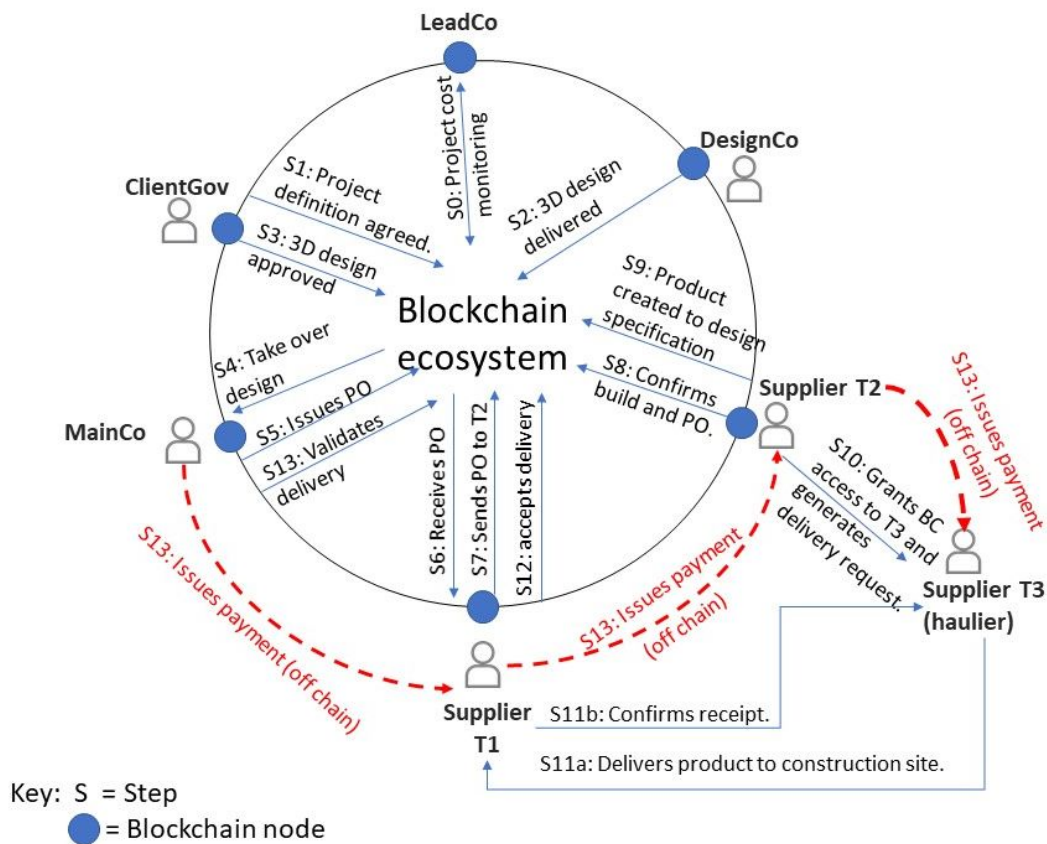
LeadCo

S0: Project cost monitoring

DesignCo

S2: 3D design delivered

ClientGov

S1: Project definition agreed.

S3: 3D design approved

Blockchain ecosystem

S9: Product created to design specification

S8: Confirms build and PO.

Supplier T2

S13: Issues payment (off chain)

S4: Take over design

S5: Issues PO

S13: Validates delivery

MainCo

S6: Receives PO

S7: Sends PO to T2

S12: accepts delivery

S10: Grants BC access to T3 and generates delivery request.

Supplier T3 (haulier)

S13: Issues payment (off chain)

S13: Issues payment (off chain)

Supplier T1

S11b: Confirms receipt.

S11a: Delivers product to construction site.

Key: S = Step

= Blockchain node